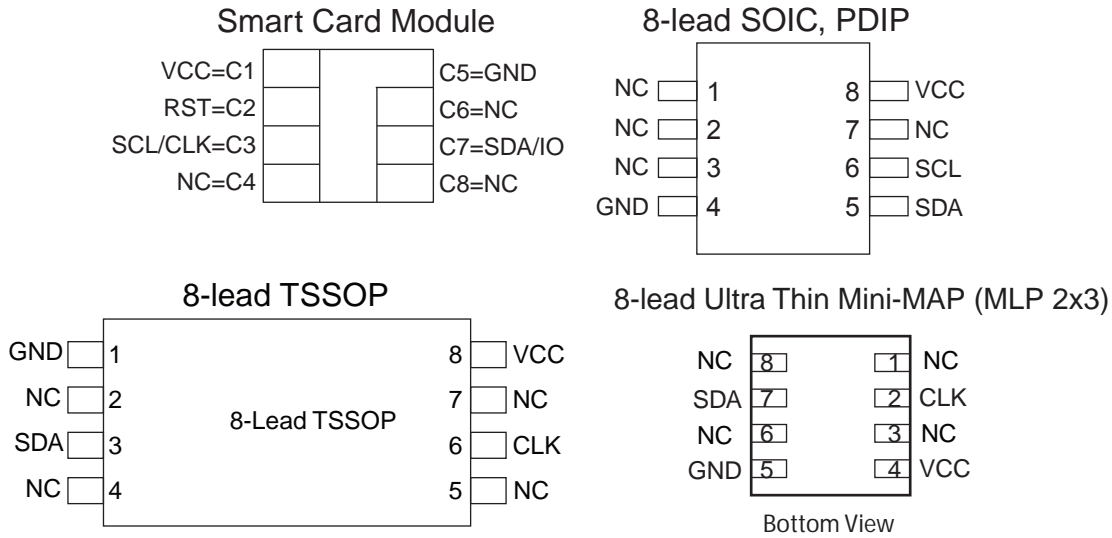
Smart Card Module

VCC=C1
RST=C2
SCL/CLK=C3
NC=C4
C5=GND
C6=NC
C7=SDA/IO
C8=NC

8-lead SOIC, PDIP

NC 1
NC 2
NC 3
GND 4
8 VCC
7 NC
6 SCL
5 SDA

8-lead TSSOP

GND 1
NC 2
SDA 3
NC 4
8-Lead TSSOP
8 VCC
7 NC
6 CLK
5 NC

8-lead Ultra Thin Mini-MAP (MLP 2x3)

NC 8
SDA 7
NC 6
GND 5
1 NC
2 CLK
3 NC
4 VCC

Bottom View